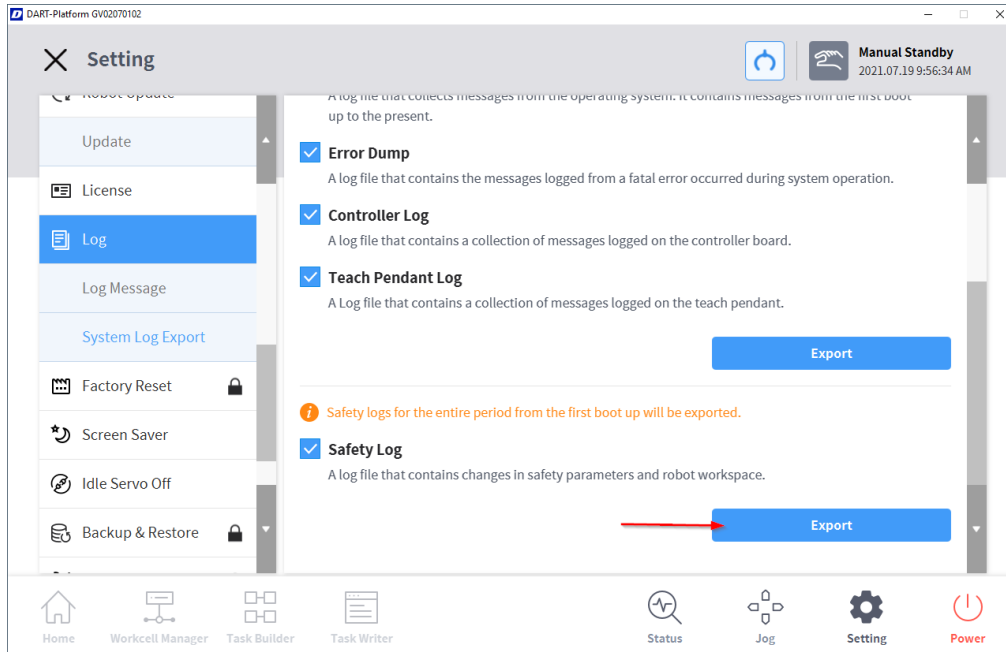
DART-Platform GV02070102

Setting

Manual Standby
2021.07.19 9:56:34 AM

Robot Update

Update

License

Log

Log Message

System Log Export

Factory Reset

Screen Saver

Idle Servo Off

Backup & Restore

A log file that collects messages from the operating system. It contains messages from the first boot up to the present.

Error Dump
A log file that contains the messages logged from a fatal error occurred during system operation.

Controller Log
A log file that contains a collection of messages logged on the controller board.

Teach Pendant Log
A Log file that contains a collection of messages logged on the teach pendant.

Export

Safety logs for the entire period from the first boot up will be exported.

Safety Log
A log file that contains changes in safety parameters and robot workspace.

Export

Home Workcell Manager Task Builder Task Writer Status Jog Setting Power